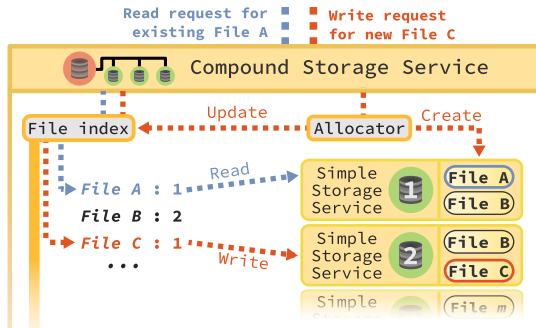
Read request for existing File A

Write request for new File C

Compound Storage Service

File index

Update

Allocator

Create

File A : 1

Read

File B : 2

File C : 1

Write

...

Simple Storage Service

1

File A

File B

Simple Storage Service

2

File B

File C

Simple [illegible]

File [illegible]